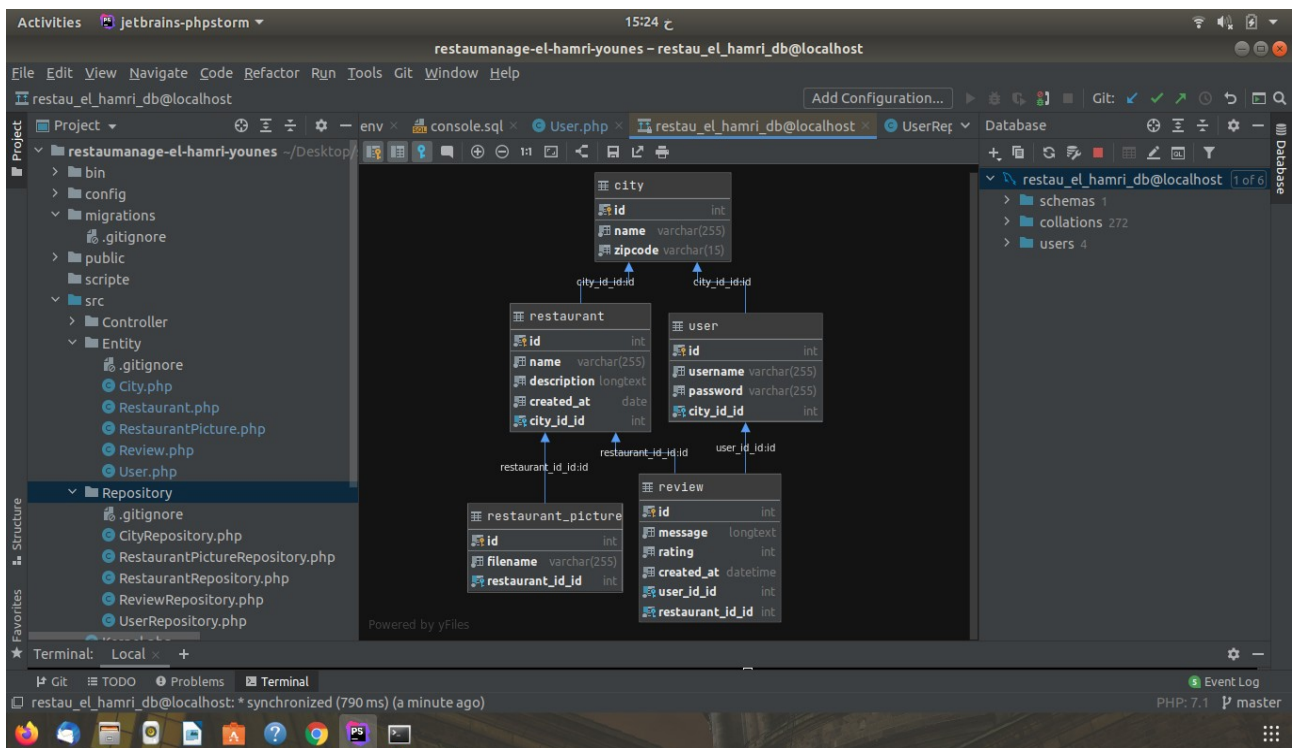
Activities jetbrains-phpstorm ▾ 15:24 ح

restaumanage-el-hamri-younes – restau_el_hamri_db@localhost

File Edit View Navigate Code Refactor Run Tools Git Window Help

restau_el_hamri_db@localhost Add Configuration... Git:

Project ▾ env × console.sql × User.php × restau_el_hamri_db@localhost × UserRep ▾ Database

restaumanage-el-hamri-younes ~/Desktop/
bin
config
migrations
.gitignore
public
scripte
src
Controller
Entity
.gitignore
City.php
Restaurant.php
RestaurantPicture.php
Review.php
User.php
Repository
.gitignore
CityRepository.php
RestaurantPictureRepository.php
RestaurantRepository.php
ReviewRepository.php
UserRepository.php

city
id int
name varchar(255)
zipcode varchar(15)

city_id_id:id
city_id_id:id

restaurant
id int
name varchar(255)
description longtext
created_at date
city_id_id int

user
id int
username varchar(255)
password varchar(255)
city_id_id int

restaurant_id_id:id
restaurant_id_id:id
user_id_id:id

restaurant_picture
id int
filename varchar(255)
restaurant_id_id int

review
id int
message longtext
rating int
created_at datetime
user_id_id int
restaurant_id_id int

Powered by yFiles

restau_el_hamri_db@localhost 1 of 6
schemas 1
collations 272
users 4

Project Structure Favorites Database

Terminal: Local × +

Git TODO Problems Terminal Event Log

restau_el_hamri_db@localhost: * synchronized (790 ms) (a minute ago) PHP: 7.1 master